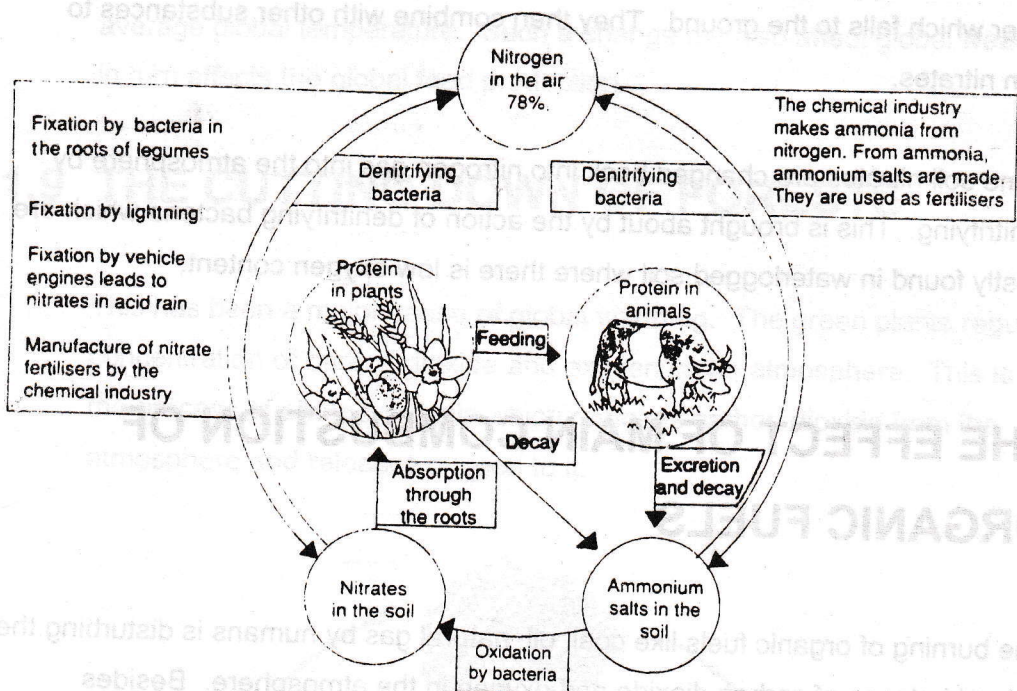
which falls to the ground. They then combine with other substances to

nitrates.

Nitrogen in the air 78%.

Fixation by bacteria in the roots of legumes

Fixation by lightning

Fixation by vehicle engines leads to nitrates in acid rain

Manufacture of nitrate fertilisers by the chemical industry

Denitrifying bacteria

Denitrifying bacteria

The chemical industry makes ammonia from nitrogen. From ammonia, ammonium salts are made. They are used as fertilisers

changed into nitrogen into the atmosphere by

nitrifying. This is brought about by the action of denitrifying bacteria

found in waterlogged soil where there is low oxygen content.

Protein in plants

Feeding

Protein in animals

Decay

Absorption through the roots

Excretion and decay

Nitrates in the soil

Oxidation by bacteria

Ammonium salts in the soil

THE EFFECT OF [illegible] COMBUSTION OF

ORGANIC FUELS

The burning of organic fuels like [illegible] gas by humans is disturbing the

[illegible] of carbon dioxide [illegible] in the atmosphere. Besides